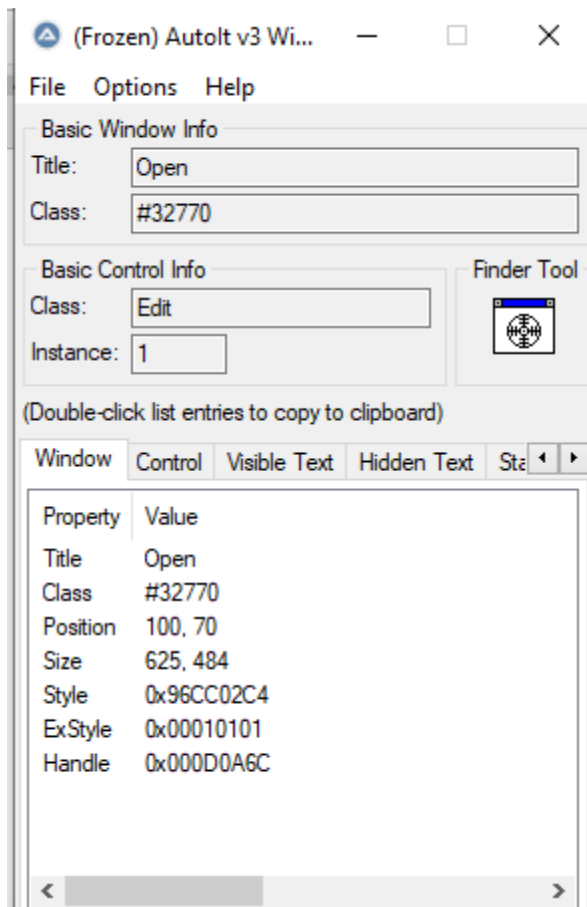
(Frozen) AutoIt v3 Wi...

File Options Help

Basic Window Info

Title: Open

Class: #32770

Basic Control Info

Class: Edit

Instance: 1

Finder Tool

(Double-click list entries to copy to clipboard)

Window Control Visible Text Hidden Text Sta

| Property | Value |
|---|---|
| Title | Open |
| Class | #32770 |
| Position | 100, 70 |
| Size | 625, 484 |
| Style | 0x96CC02C4 |
| ExStyle | 0x00010101 |
| Handle | 0x000D0A6C |